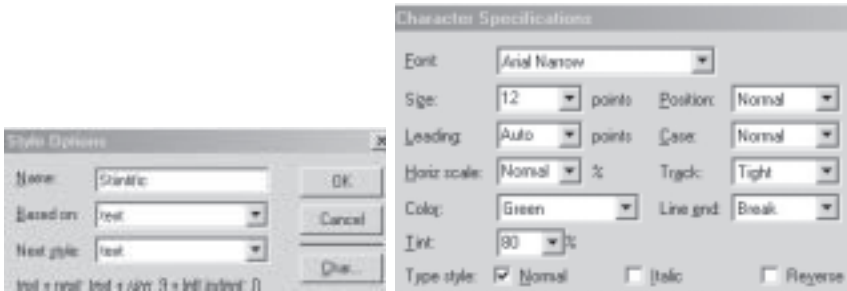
Style Options

Name: Stkinfic

Based on: text

Next style: text

OK

Cancel

Char...

text + next: text + size: 9 + left indent: 0

Character Specifications

Font: Arial Narrow

Size: 12 points

Position: Normal

Leading: Auto points

Case: Normal

Horiz scale: Normal %

Track: Tight

Color: Green

Line end: Break

Tint: 80 %

Type style: Normal Italic Reverse